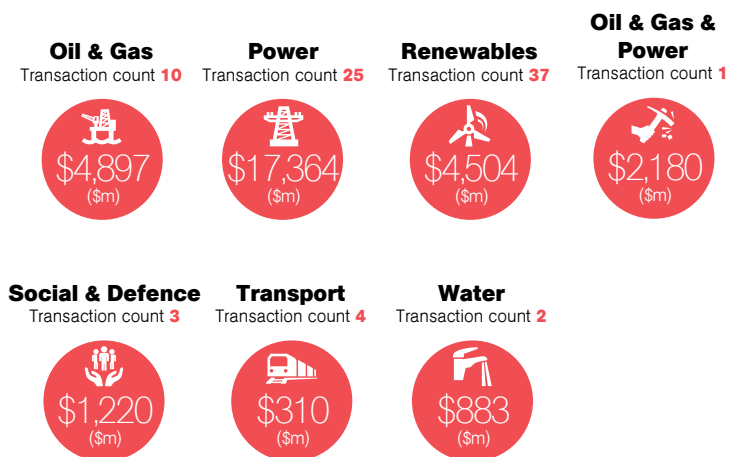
Oil & Gas
Transaction count 10
$4,897
($m)

Power
Transaction count 25
$17,364
($m)

Renewables
Transaction count 37
$4,504
($m)

Oil & Gas & Power
Transaction count 1
$2,180
($m)

Social & Defence
Transaction count 3
$1,220
($m)

Transport
Transaction count 4
$310
($m)

Water
Transaction count 2
$883
($m)